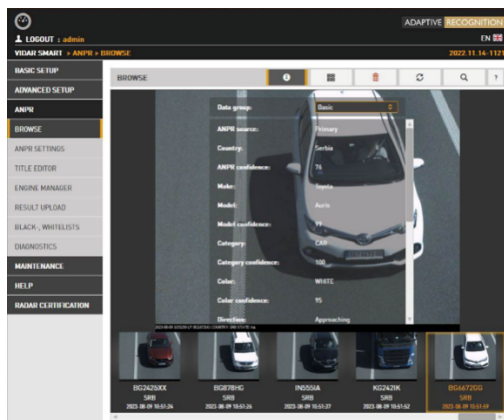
ADAPTIVE RECOGNITION

LOGOUT : admin

EN

VIDAR SMART > ANPR > BROWSE

2022.11.14.-1121

BASIC SETUP

ADVANCED SETUP

ANPR

BROWSE

ANPR SETTINGS

TITLE EDITOR

ENGINE MANAGER

RESULT UPLOAD

BLACK-, WHITELISTS

DIAGNOSTICS

MAINTENANCE

HELP

RADAR CERTIFICATION

BROWSE

?

| Data group: | Basic |
|---|---|
| ANPR source: | Primary |
| Country: | Serbia |
| ANPR confidence: | 76 |
| Make: | Toyota |
| Model: | Auris |
| Model confidence: | 99 |
| Category: | CAR |
| Category confidence: | 100 |
| Color: | WHITE |
| Color confidence: | 95 |
| Direction: | Approaching |

BG2426XX
SRB
2023-08-09 10:51:24

BG878HG
SRB
2023-08-09 10:51:26

IN555IA
SRB
2023-08-09 10:51:37

KG2421K
SRB
2023-08-09 10:51:52

BG6672GG
SRB
2023-08-09 10:51:59